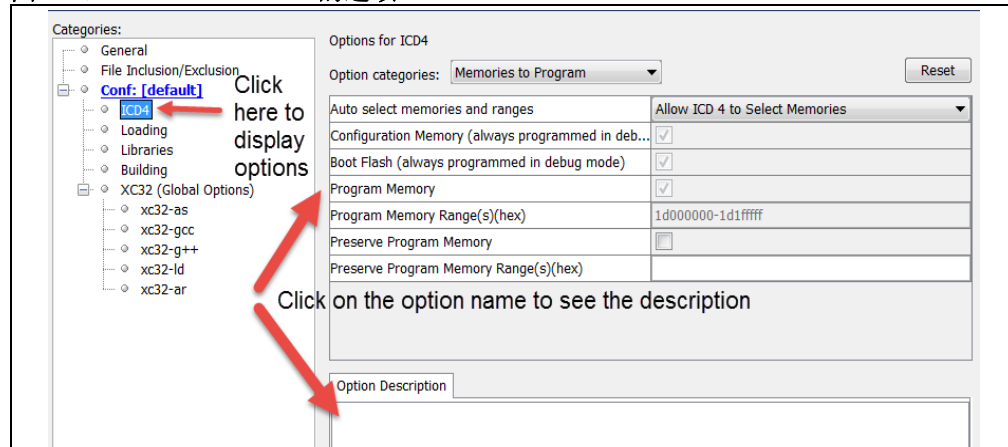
Categories:
General
File Inclusion/Exclusion
Conf: [default]
ICD4
Loading
Libraries
Building
XC32 (Global Options)
xc32-as
xc32-gcc
xc32-g++
xc32-ld
xc32-ar

Click here to display options

Options for ICD4
Option categories: Memories to Program
Reset

| | |
|---|---|
| Auto select memories and ranges | Allow ICD 4 to Select Memories |
| Configuration Memory (always programmed in deb... | ☑ |
| Boot Flash (always programmed in debug mode) | ☑ |
| Program Memory | ☑ |
| Program Memory Range(s)(hex) | 1d000000-1d1fffff |
| Preserve Program Memory | ☐ |
| Preserve Program Memory Range(s)(hex) | |

Click on the option name to see the description

Option Description